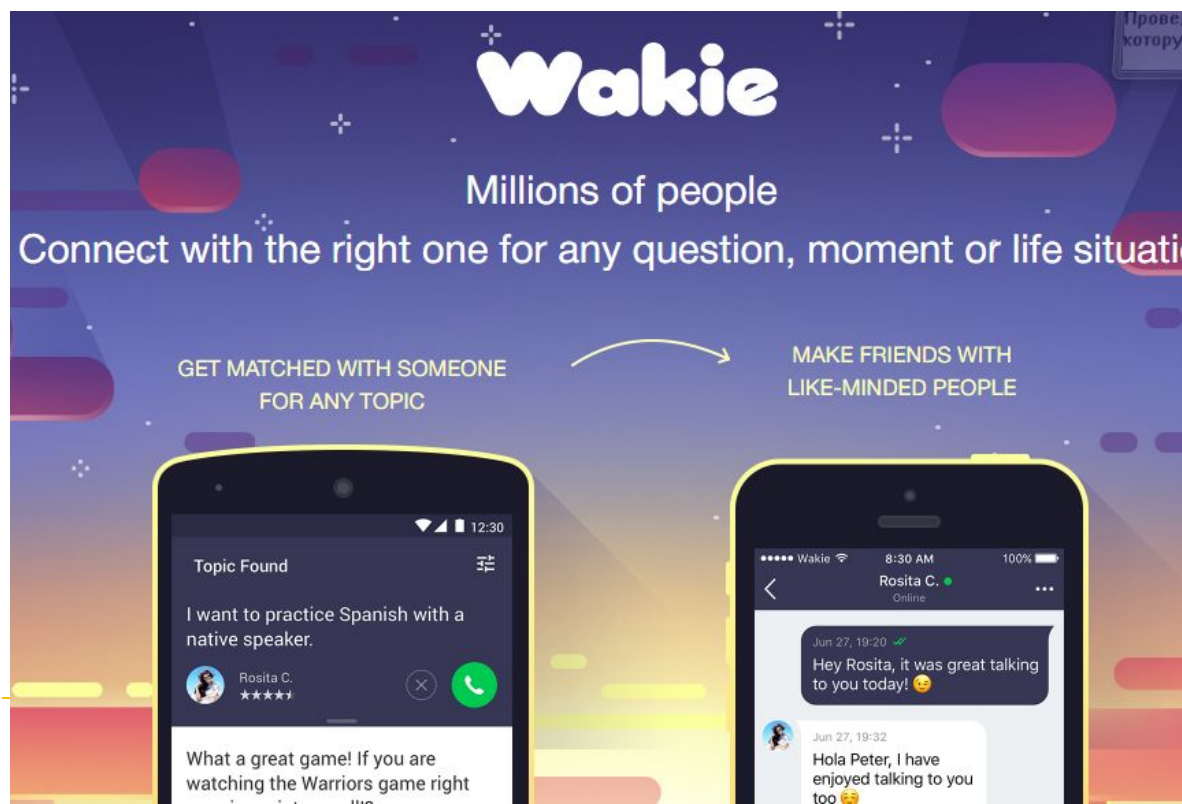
Прове
котору

Wakie

Millions of people

Connect with the right one for any question, moment or life situati

GET MATCHED WITH SOMEONE FOR ANY TOPIC

MAKE FRIENDS WITH LIKE-MINDED PEOPLE

12:30

Topic Found

I want to practice Spanish with a native speaker.

Rosita C.
★★★★

What a great game! If you are watching the Warriors game right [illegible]

••••• Wakie 8:30 AM 100%

Rosita C.
Online

Jun 27, 19:20
Hey Rosita, it was great talking to you today! 😉

Jun 27, 19:32
Hola Peter, I have enjoyed talking to you too ☺️